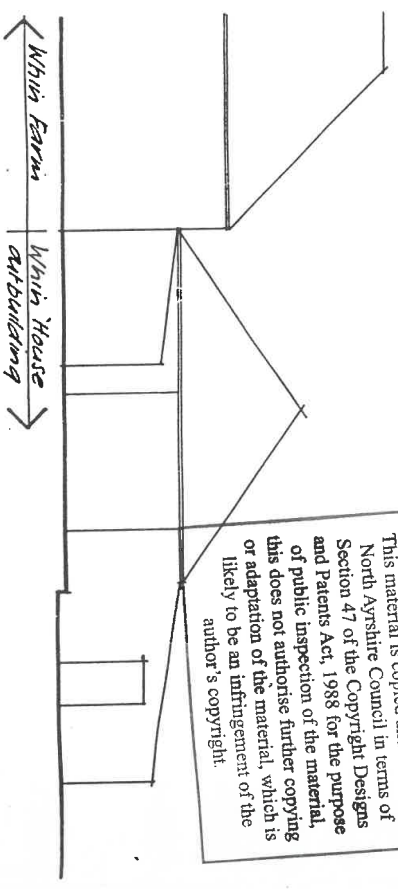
Whin Farm

Whin House outbuilding

This material is copied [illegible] North Ayrshire Council in terms of Section 47 of the Copyright Designs and Patents Act, 1988 for the purpose of public inspection of the material, this does not authorise further copying or adaptation of the material, which is likely to be an infringement of the author's copyright.